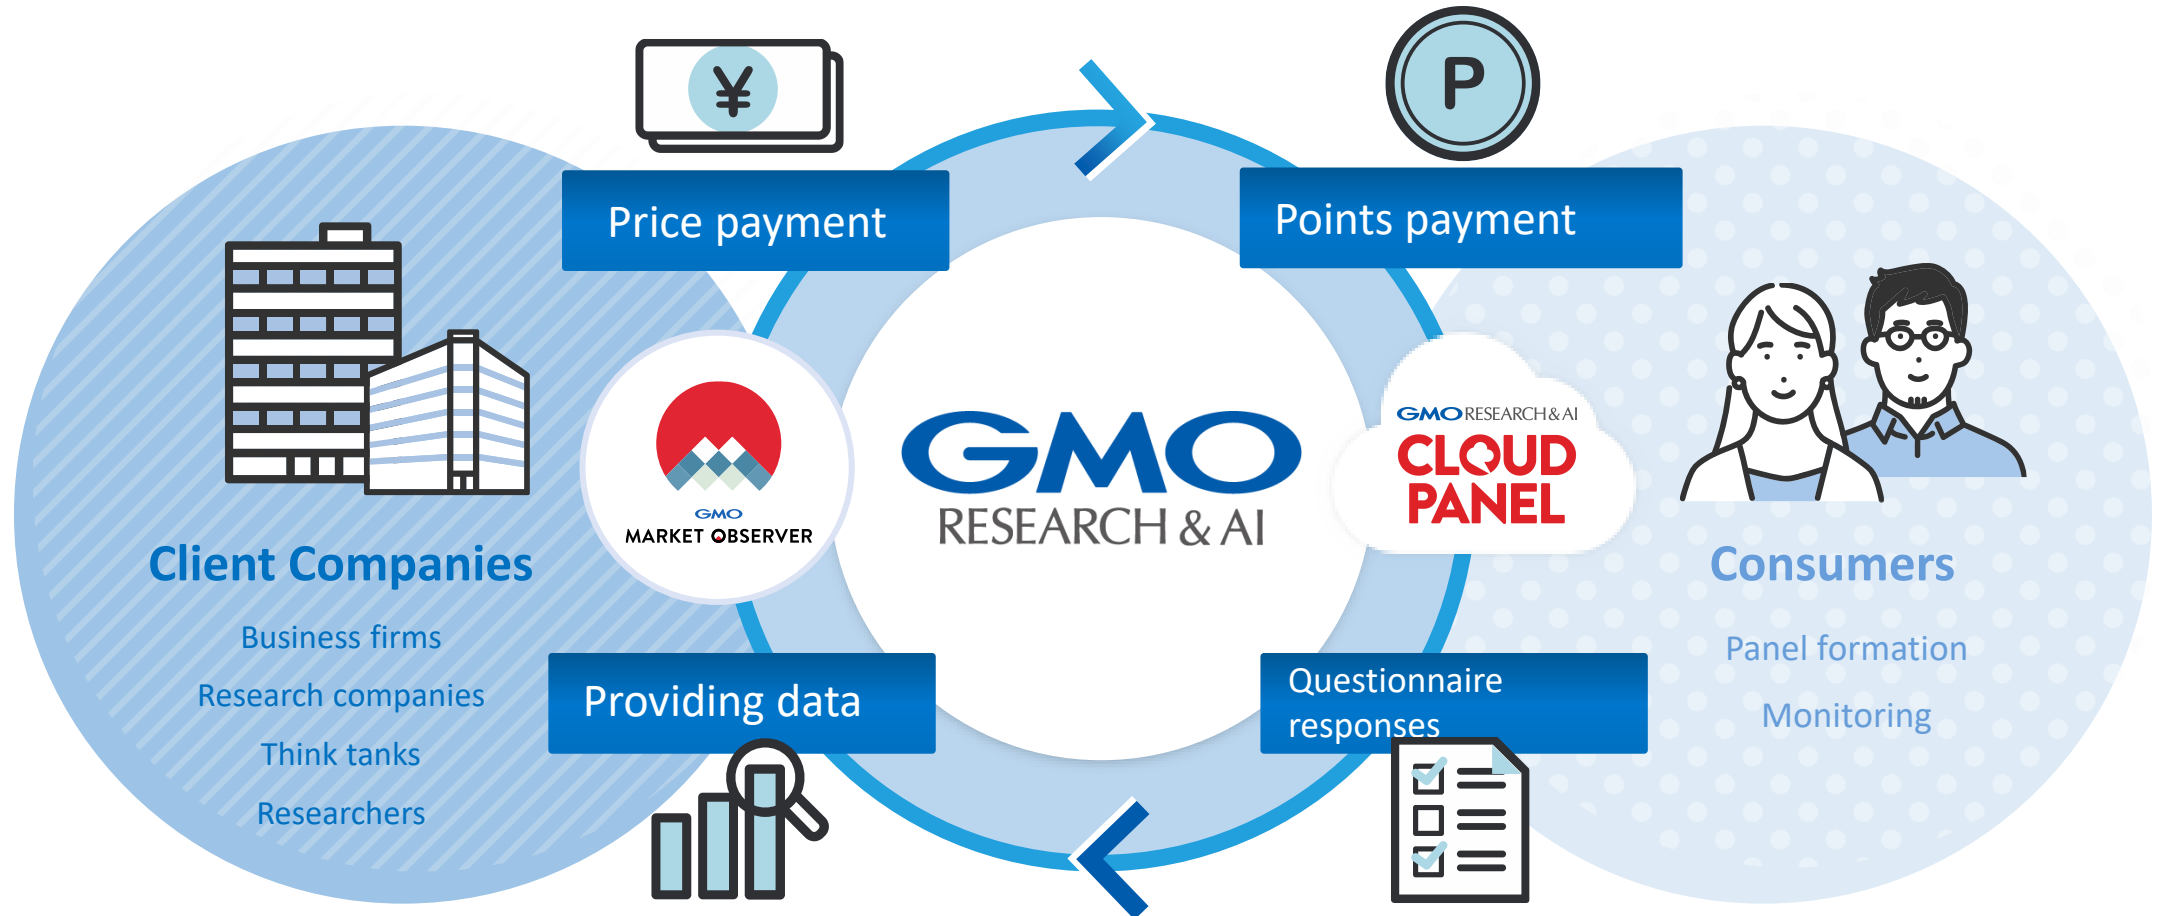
¥

P

Price payment

Points payment

GMO
MARKET OBSERVER

GMO
RESEARCH & AI

GMO RESEARCH & AI
CLOUD PANEL

Client Companies

Business firms

Research companies

Think tanks

Researchers

Consumers

Panel formation

Monitoring

Providing data

Questionnaire responses